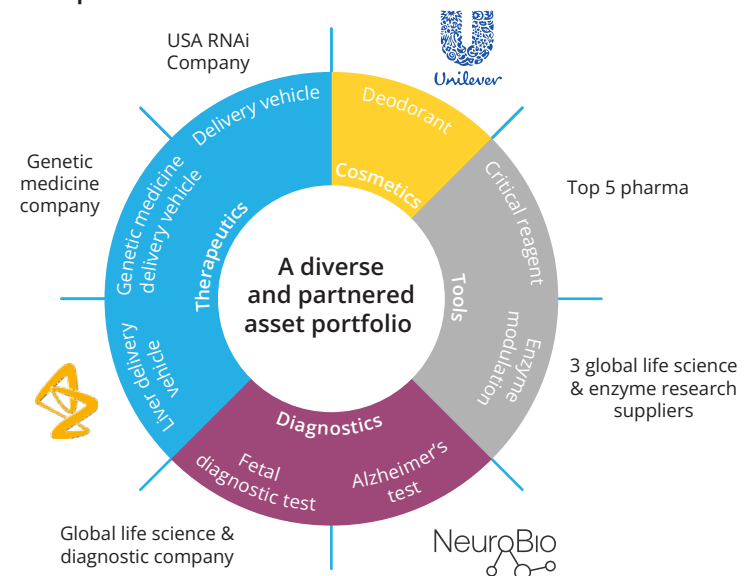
USA RNAi Company

Unilever

Genetic medicine company

Top 5 pharma

Delivery vehicle

Deodorant

Cosmetics

Critical reagent

Genetic medicine delivery vehicle

Therapeutics

A diverse and partnered asset portfolio

Tools

Enzyme modulation

Liver delivery vehicle

3 global life science & enzyme research suppliers

Diagnostics

Fetal diagnostic test

Alzheimer's test

Global life science & diagnostic company

NeuroBio